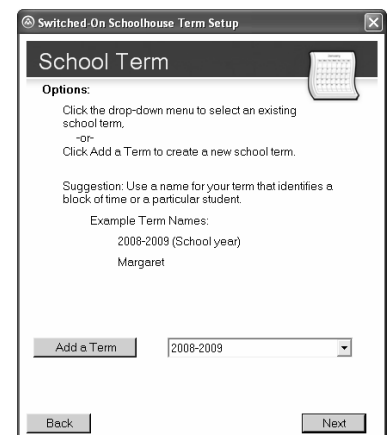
Switched-On Schoolhouse Term Setup

School Term

Options:

Click the drop-down menu to select an existing school term,
-or-
Click Add a Term to create a new school term.

Suggestion: Use a name for your term that identifies a block of time or a particular student.

Example Term Names:

2008-2009 (School year)

Margaret

Add a Term

2008-2009

Back

Next